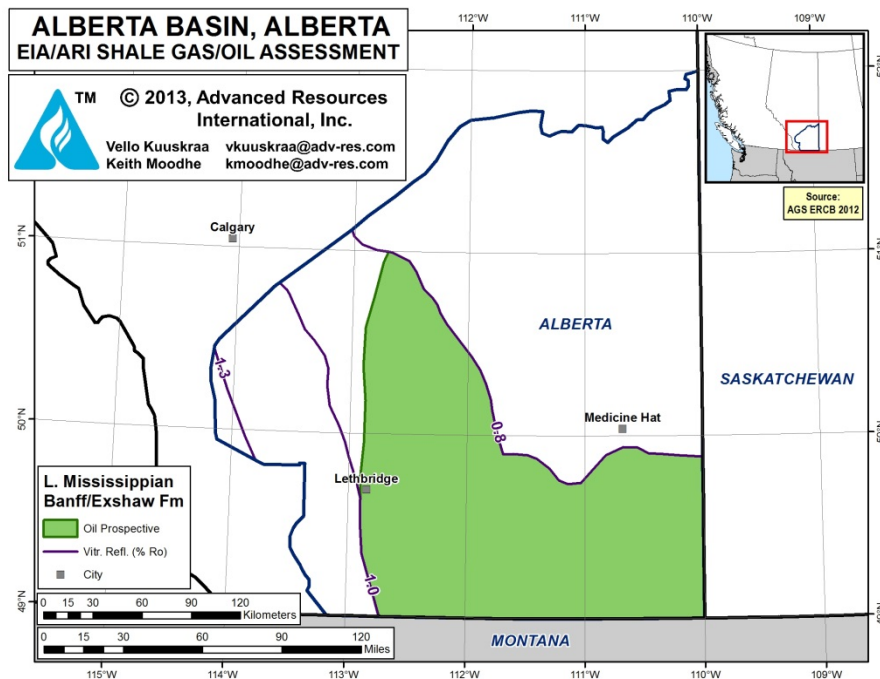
ALBERTA BASIN, ALBERTA
EIA/ARI SHALE GAS/OIL ASSESSMENT

TM © 2013, Advanced Resources International, Inc.

Vello Kuuskraa vkuuskraa@adv-res.com
Keith Moodhe kmoodhe@adv-res.com

112°W 111°W 110°W 109°W

Source:
AGS ERCB 2012

51°N
Calgary

ALBERTA

1.3

SASKATCHEWAN

50°N

0.8

Medicine Hat

L. Mississippian
Banff/Exshaw Fm

Lethbridge

Oil Prospective

Vitr. Refl. (% Ro)

City

1.0

49°N

0 15 30 60 90 120
Kilometers

MONTANA

0 15 30 60 90 120
Miles

115°W 114°W 113°W 112°W 111°W 110°W 109°W